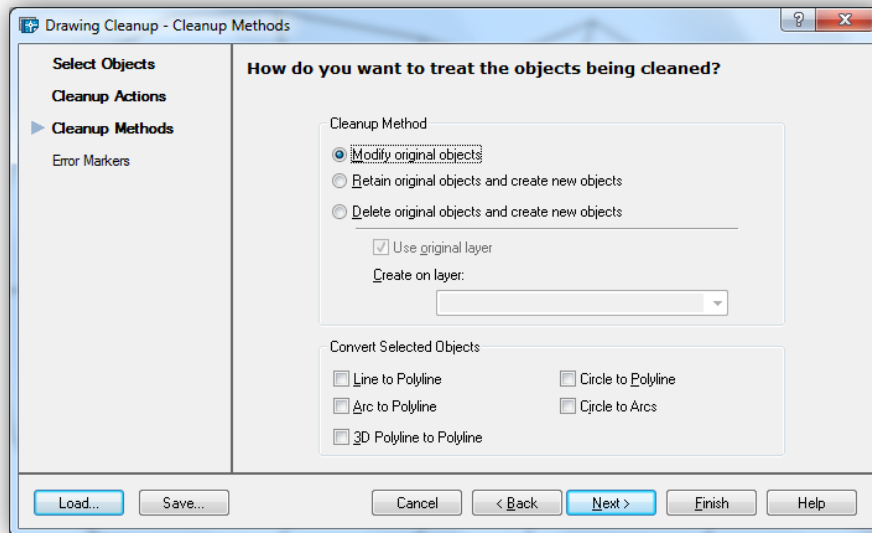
Drawing Cleanup - Cleanup Methods

?

Select Objects
Cleanup Actions
Cleanup Methods
Error Markers

How do you want to treat the objects being cleaned?

Cleanup Method
Modify original objects
Retain original objects and create new objects
Delete original objects and create new objects
Use original layer
Create on layer:

Convert Selected Objects
Line to Polyline
Circle to Polyline
Arc to Polyline
Circle to Arcs
3D Polyline to Polyline

Load...
Save...
Cancel
< Back
Next >
Finish
Help